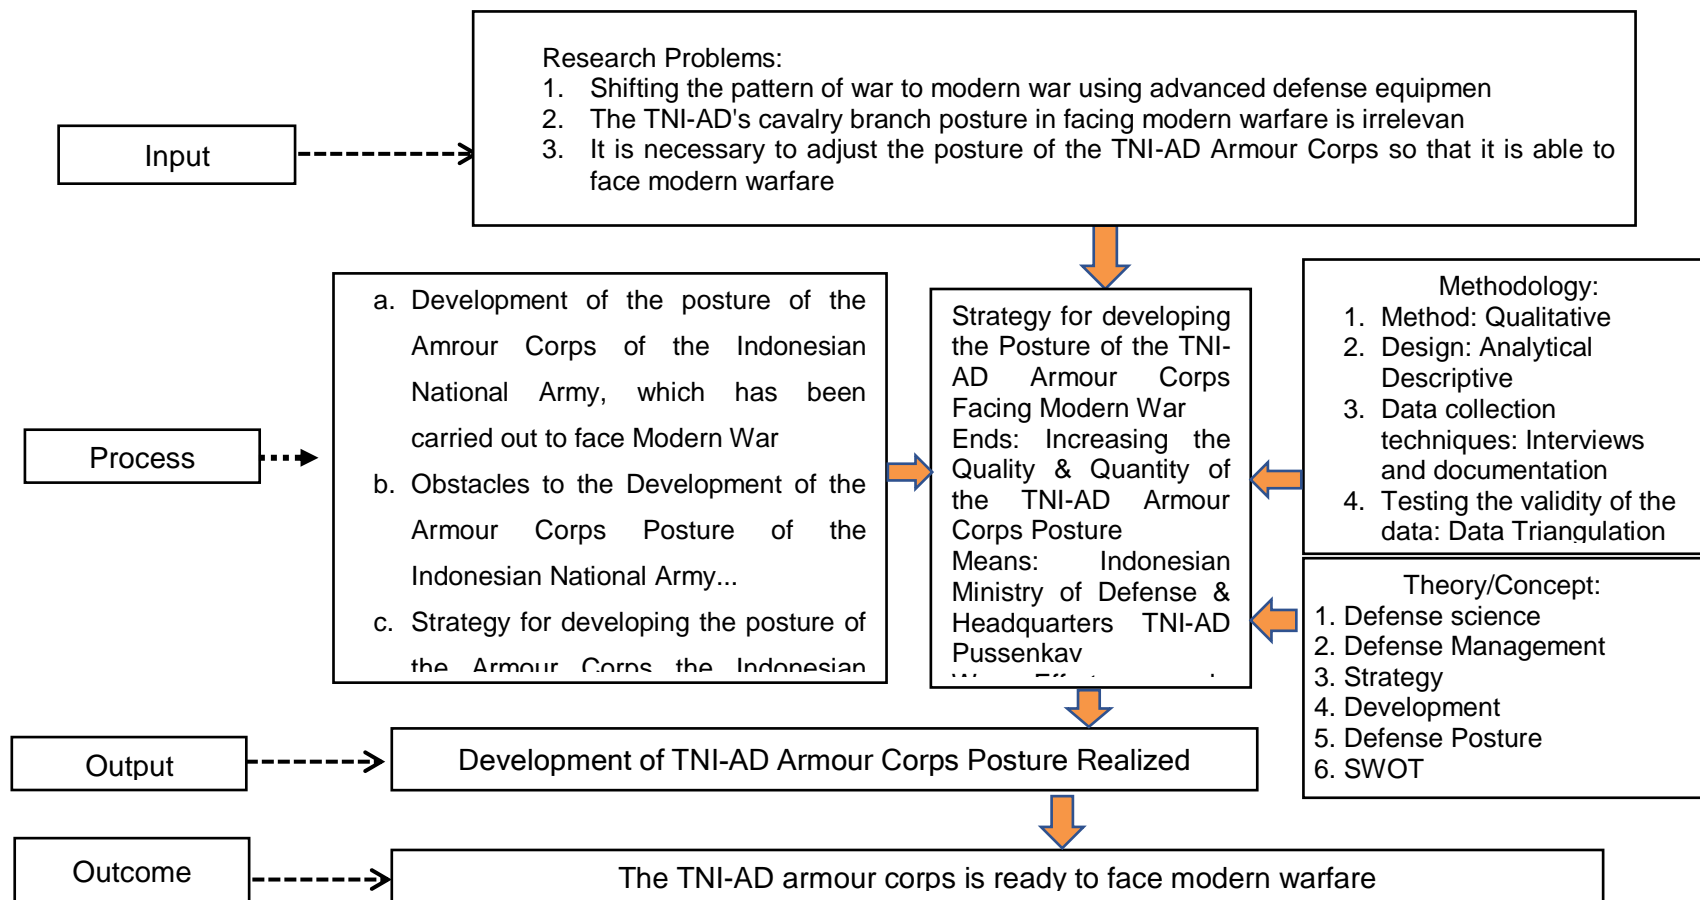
Input

Research Problems:
1. Shifting the pattern of war to modern war using advanced defense equipmen
2. The TNI-AD's cavalry branch posture in facing modern warfare is irrelevan
3. It is necessary to adjust the posture of the TNI-AD Armour Corps so that it is able to face modern warfare

Process

a. Development of the posture of the Amrour Corps of the Indonesian National Army, which has been carried out to face Modern War
b. Obstacles to the Development of the Armour Corps Posture of the Indonesian National Army...
c. Strategy for developing the posture of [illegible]

Strategy for developing the Posture of the TNI-AD Armour Corps Facing Modern War
Ends: Increasing the Quality & Quantity of the TNI-AD Armour Corps Posture
Means: Indonesian Ministry of Defense & Headquarters TNI-AD Pussenkav
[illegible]

Methodology:
1. Method: Qualitative
2. Design: Analytical Descriptive
3. Data collection techniques: Interviews and documentation
4. Testing the validity of the data: Data Triangulation

Theory/Concept:
1. Defense science
2. Defense Management
3. Strategy
4. Development
5. Defense Posture
6. SWOT

Output

Development of TNI-AD Armour Corps Posture Realized

Outcome

The TNI-AD armour corps is ready to face modern warfare